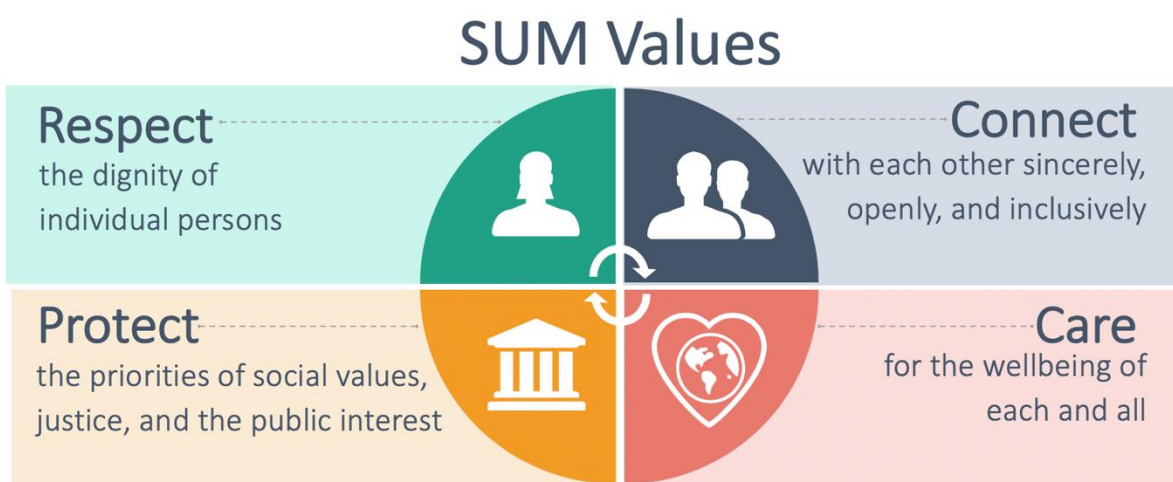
SUM Values

Respect
the dignity of individual persons

Connect
with each other sincerely, openly, and inclusively

Protect
the priorities of social values, justice, and the public interest

Care
for the wellbeing of each and all